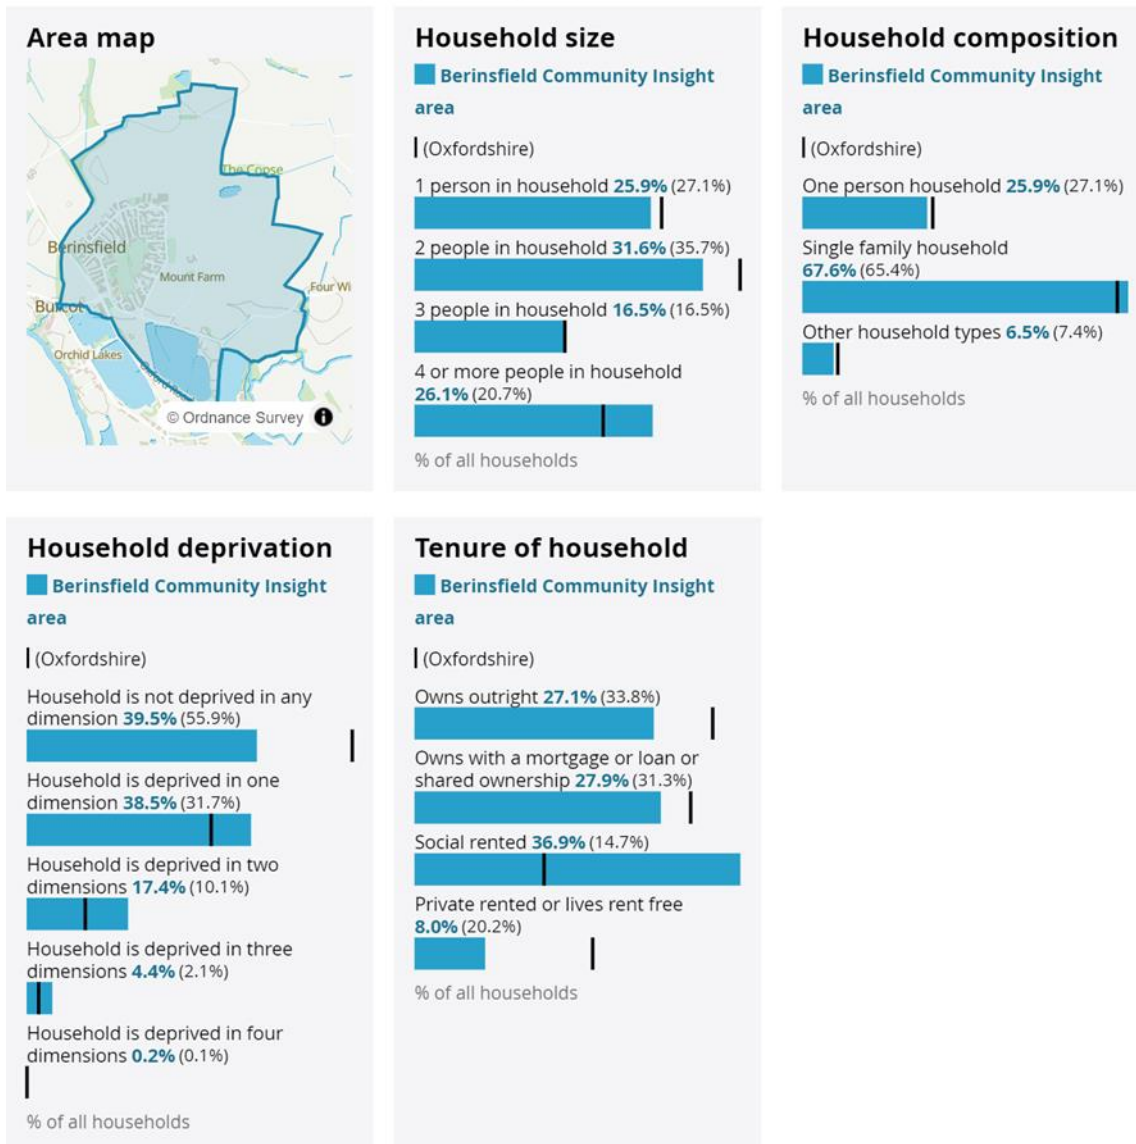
Area map

The Copse

Berinsfield

Mount Farm

Four Wi

Burcot

Orchid Lakes

© Ordnance Survey

Household size

Berinsfield Community Insight area

(Oxfordshire)

1 person in household 25.9% (27.1%)

2 people in household 31.6% (35.7%)

3 people in household 16.5% (16.5%)

4 or more people in household 26.1% (20.7%)

% of all households

Household composition

Berinsfield Community Insight area

(Oxfordshire)

One person household 25.9% (27.1%)

Single family household 67.6% (65.4%)

Other household types 6.5% (7.4%)

% of all households

Household deprivation

Berinsfield Community Insight area

(Oxfordshire)

Household is not deprived in any dimension 39.5% (55.9%)

Household is deprived in one dimension 38.5% (31.7%)

Household is deprived in two dimensions 17.4% (10.1%)

Household is deprived in three dimensions 4.4% (2.1%)

Household is deprived in four dimensions 0.2% (0.1%)

% of all households

Tenure of household

Berinsfield Community Insight area

(Oxfordshire)

Owns outright 27.1% (33.8%)

Owns with a mortgage or loan or shared ownership 27.9% (31.3%)

Social rented 36.9% (14.7%)

Private rented or lives rent free 8.0% (20.2%)

% of all households